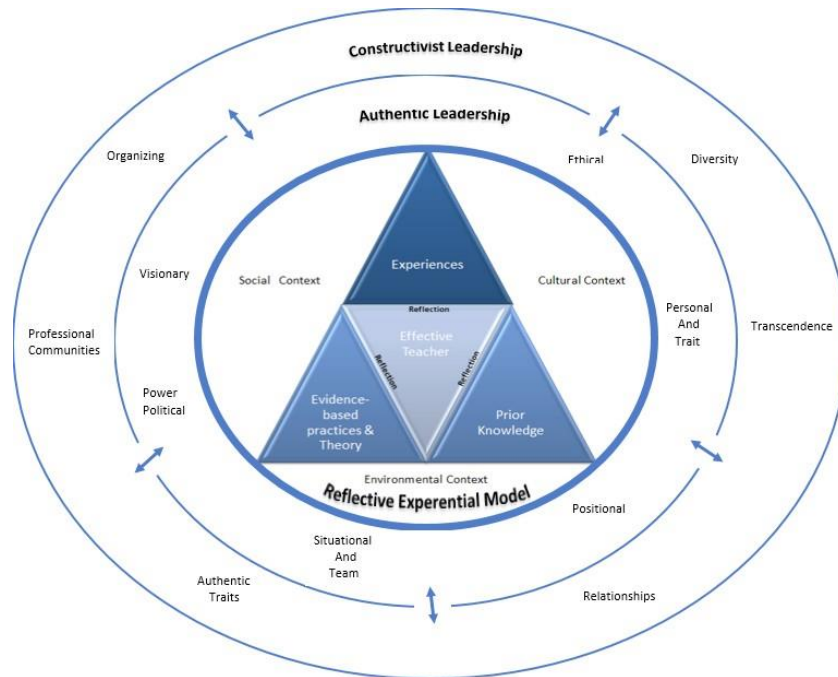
Constructivist Leadership

Authentic Leadership

Organizing

Ethical

Diversity

Visionary

Social Context

Experiences

Cultural Context

Personal And Trait

Transcendence

Professional Communities

Reflection

Effective Teacher

Reflection

Reflection

Power Political

Evidence-based practices & Theory

Prior Knowledge

Environmental Context

Reflective Experential Model

Positional

Situational And Team

Authentic Traits

Relationships